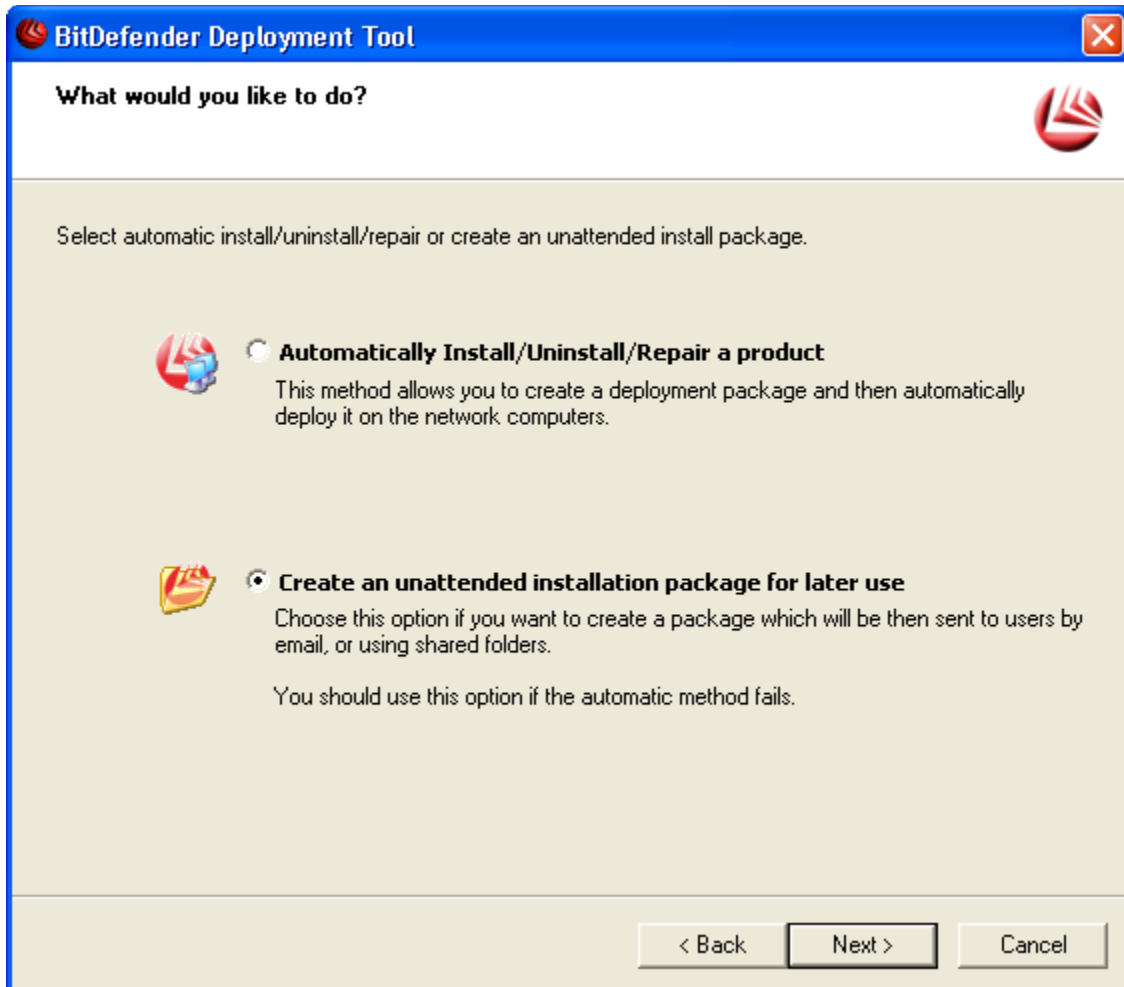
BitDefender Deployment Tool

What would you like to do?

Select automatic install/uninstall/repair or create an unattended install package.

Automatically Install/Uninstall/Repair a product

This method allows you to create a deployment package and then automatically deploy it on the network computers.

Create an unattended installation package for later use

Choose this option if you want to create a package which will be then sent to users by email, or using shared folders.

You should use this option if the automatic method fails.

< Back

Next >

Cancel